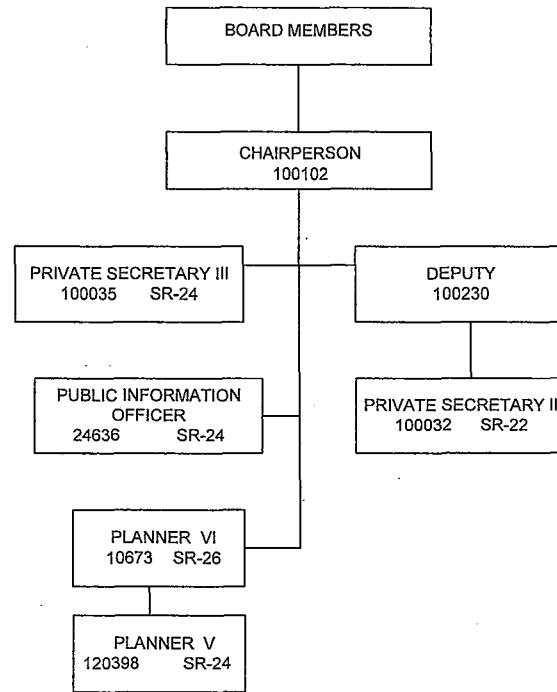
BOARD MEMBERS

CHAIRPERSON
100102

PRIVATE SECRETARY III
100035 SR-24

DEPUTY
100230

PUBLIC INFORMATION OFFICER
24636 SR-24

PRIVATE SECRETARY II
100032 SR-22

PLANNER VI
10673 SR-26

PLANNER V
120398 SR-24